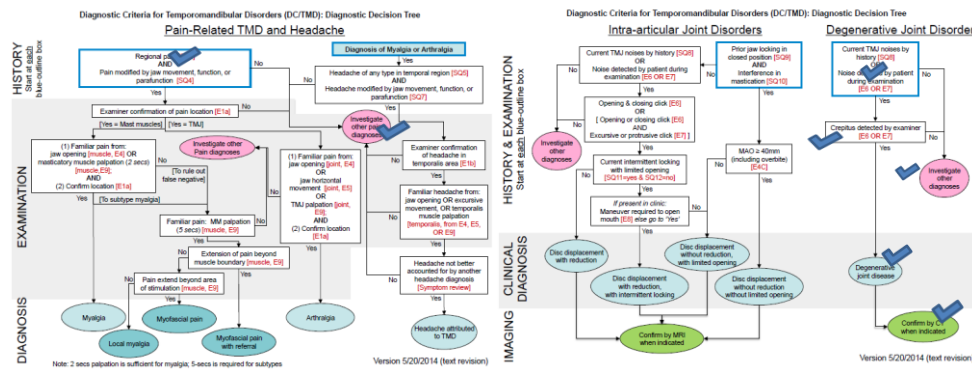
Diagnostic Criteria for Temporomandibular Disorders (DC/TMD): Diagnostic Decision Tree

Pain-Related TMD and Headache

HISTORY
Start at each blue-outline box

Regional pain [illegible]
AND
Pain modified by jaw movement, function, or parafunction [SQ4]

Diagnosis of Myalgia or Arthralgia

No

Yes

Headache of any type in temporal region [SQ5]
AND
Headache modified by jaw movement, function, or parafunction [SQ7]

Yes

No

Examiner confirmation of pain location [E1a]

No

[Yes = Mast muscles] [Yes = TMJ]

Investigate other pain diagnoses

EXAMINATION

(1) Familiar pain from: jaw opening [muscle, E4] OR masticatory muscle palpation (2 secs) [muscle, E9];
AND
(2) Confirm location [E1a]

Investigate other Pain diagnoses

[To rule out false negative]

No

Yes

[To subtype myalgia]

(1) Familiar pain from: jaw opening [joint, E4] OR jaw horizontal movement [joint, E5] OR TMJ palpation [joint, E9];
AND
(2) Confirm location [E1a]

Examiner confirmation of headache in temporalis area [E1b]

Yes

Familiar headache from: jaw opening OR excursive movement, OR temporalis muscle palpation [temporalis, from E4, E5, OR E9]

Familiar pain: MM palpation (5 secs) [muscle, E9]

No

Yes

Extension of pain beyond muscle boundary [muscle, E9]

No

Yes

Pain extend beyond area of stimulation [muscle, E9]

No

Yes

Yes

No

Headache not better accounted for by another headache diagnosis [Symptom review]

Yes

DIAGNOSIS

Myalgia

Local myalgia

Myofascial pain

Myofascial pain with referral

Arthralgia

Headache attributed to TMD

Note: 2 secs palpation is sufficient for myalgia; 5-secs is required for subtypes

Version 5/20/2014 (text revision)

Diagnostic Criteria for Temporomandibular Disorders (DC/TMD): Diagnostic Decision Tree

Intra-articular Joint Disorders

Degenerative Joint Disorders

HISTORY & EXAMINATION
Start at each blue-outline box

Current TMJ noises by history [SQ8]
OR
Noise detected by patient during examination [E6 OR E7]

Prior jaw locking in closed position [SQ9]
AND
Interference in mastication [SQ10]

No

Yes

Yes

Opening & closing click [E6]
OR
[ Opening or closing click [E6]
AND
Excursive or protrusive click [E7] ]

No

Investigate other diagnoses

No

Yes

Current intermittent locking with limited opening [SQ11=yes & SQ12=no]

MAO ≥ 40mm (including overbite) [E4C]

No

Yes

Yes

No

If present in clinic:
Maneuver required to open mouth [E8] else go to 'Yes'

Yes

No

Current TMJ noises by history [SQ8]
OR
Noise detected by patient during examination [E6 OR E7]

No

Yes

Crepitus detected by examiner [E6 OR E7]

No

Yes

Investigate other diagnoses

CLINICAL DIAGNOSIS

Disc displacement with reduction

Disc displacement with reduction, with intermittent locking

Disc displacement without reduction, with limited opening

Disc displacement without reduction without limited opening

Degenerative joint disease

IMAGING

Confirm by MRI when indicated

Confirm by CT when indicated

Version 5/20/2014 (text revision)